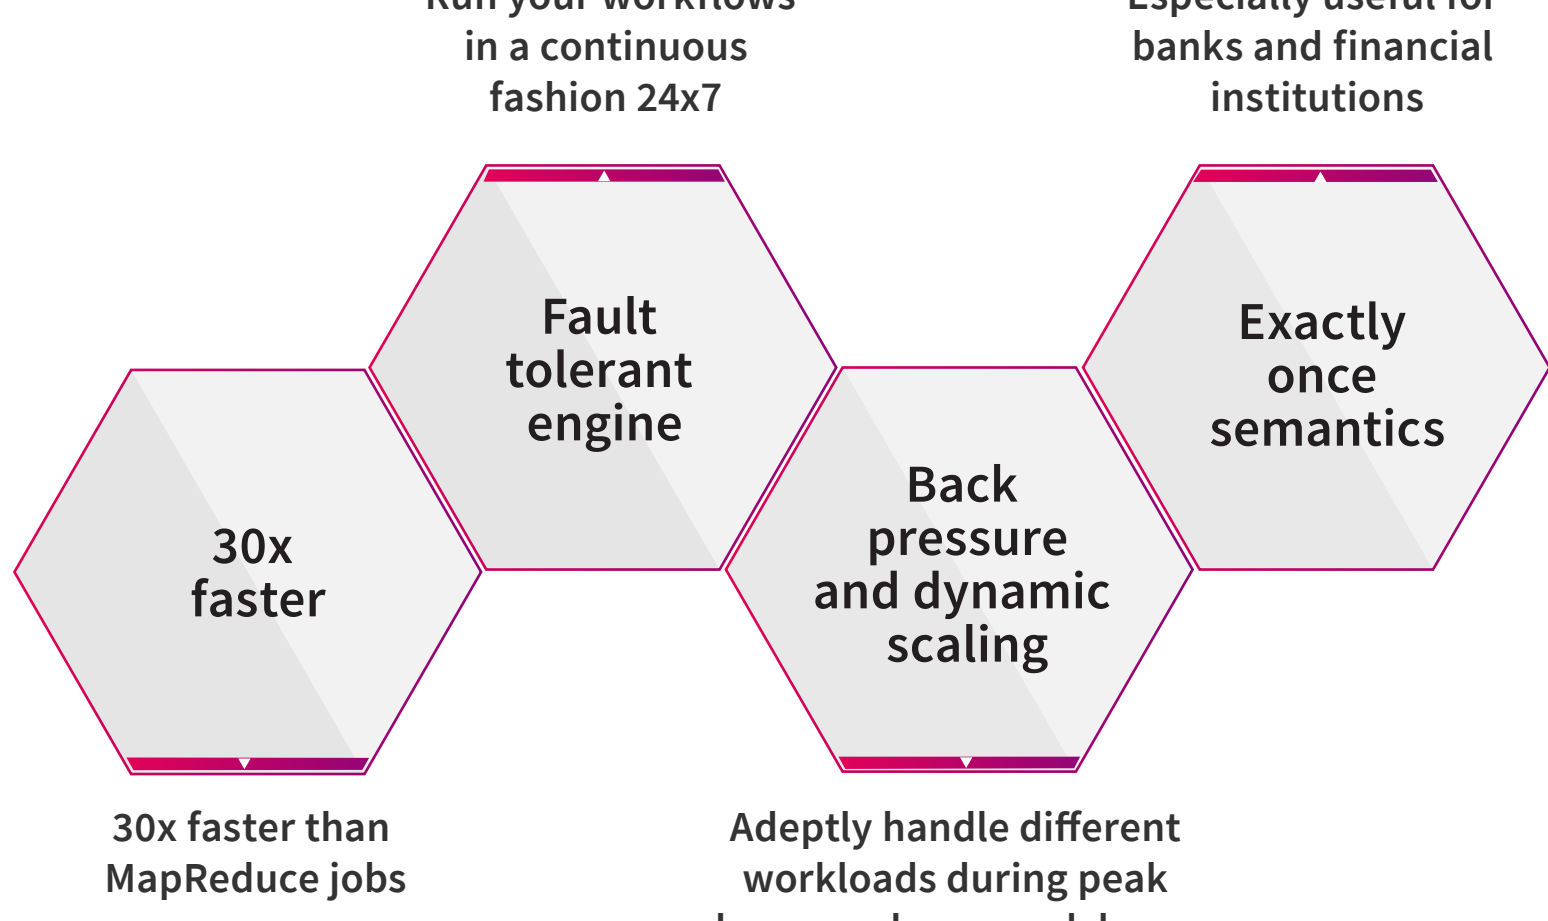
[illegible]
in a continuous
fashion 24x7

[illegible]
banks and financial
institutions

Fault
tolerant
engine

Exactly
once
semantics

30x
faster

Back
pressure
and dynamic
scaling

30x faster than
MapReduce jobs

Adeptly handle different
workloads during peak
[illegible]